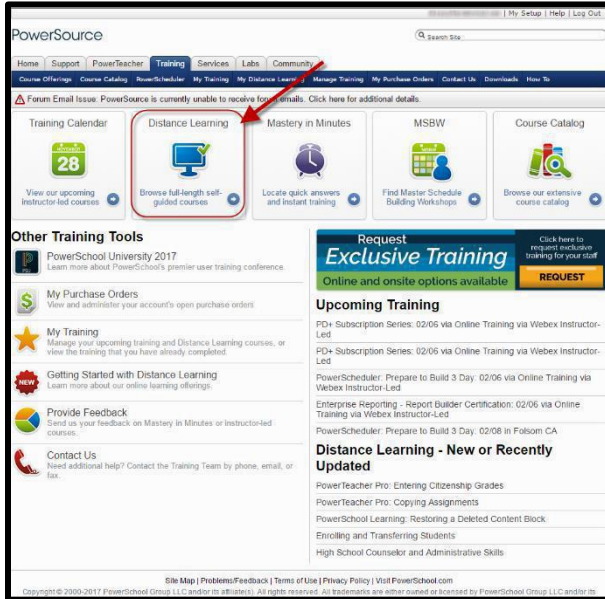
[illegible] | My Setup | Help | Log Out

PowerSource

Search Site

Home | Support | PowerTeacher | Training | Services | Labs | Community

Course Offerings | Course Catalog | PowerScheduler | My Training | My Distance Learning | Manage Training | My Purchase Orders | Contact Us | Downloads | How To

Forum Email Issue: PowerSource is currently unable to receive forum emails. Click here for additional details.

Training Calendar

28

View our upcoming instructor-led courses

Distance Learning

Browse full-length self-guided courses

Mastery in Minutes

Locate quick answers and instant training

MSBW

Find Master Schedule Building Workshops

Course Catalog

Browse our extensive course catalog

Other Training Tools

PowerSchool University 2017
Learn more about PowerSchool's premier user training conference

My Purchase Orders
View and administer your account's open purchase orders

My Training
Manage your upcoming training and Distance Learning courses, or view the training that you have already completed

Getting Started with Distance Learning
Learn more about our online learning offerings.

Provide Feedback
Send us your feedback on Mastery in Minutes or instructor-led courses.

Contact Us
Need additional help? Contact the Training Team by phone, email, or fax.

Request
Exclusive Training
Online and onsite options available
Click here to request exclusive training for your staff
REQUEST

Upcoming Training

PD+ Subscription Series: 02/06 via Online Training via Webex Instructor-Led

PD+ Subscription Series: 02/06 via Online Training via Webex Instructor-Led

PowerScheduler: Prepare to Build 3 Day: 02/06 via Online Training via Webex Instructor-Led

Enterprise Reporting - Report Builder Certification: 02/06 via Online Training via Webex Instructor-Led

PowerScheduler: Prepare to Build 3 Day: 02/08 in Folsom CA

Distance Learning - New or Recently Updated

PowerTeacher Pro: Entering Citizenship Grades

PowerTeacher Pro: Copying Assignments

PowerSchool Learning: Restoring a Deleted Content Block

Enrolling and Transferring Students

High School Counselor and Administrative Skills

Site Map | Problems/Feedback | Terms of Use | Privacy Policy | Visit PowerSchool.com
Copyright © 2000-2017 PowerSchool Group LLC and/or its affiliate(s). All rights reserved. All trademarks are either owned or licensed by PowerSchool Group LLC and/or its